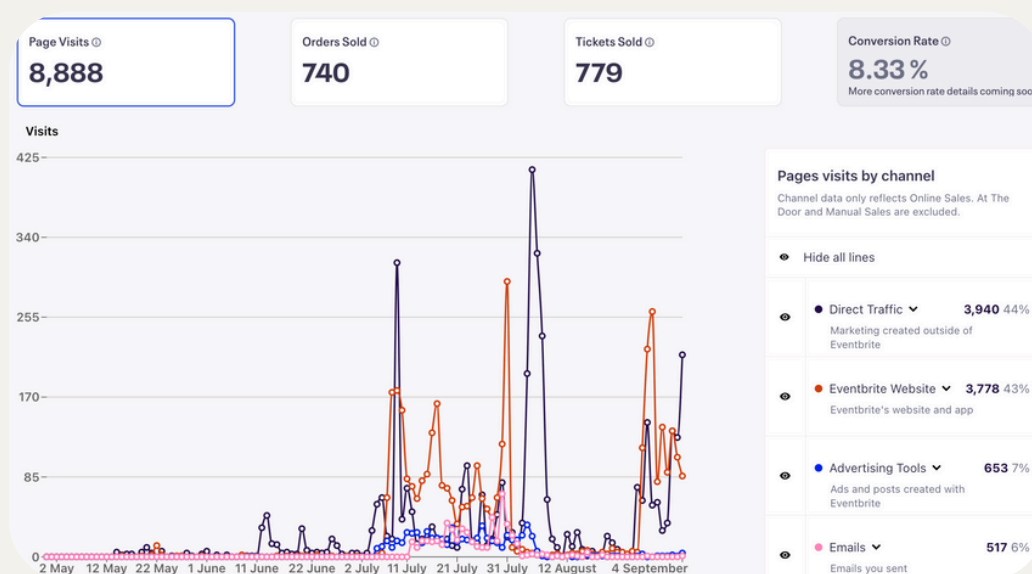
Page Visits ⓘ
8,888

Orders Sold ⓘ
740

Tickets Sold ⓘ
779

Conversion Rate ⓘ
8.33 %
More conversion rate details coming soo

Visits

425
340
255
170
85
0

2 May 12 May 22 May 1 June 11 June 22 June 2 July 11 July 21 July 31 July 12 August 4 September

Pages visits by channel

Channel data only reflects Online Sales. At The Door and Manual Sales are excluded.

Hide all lines

Direct Traffic 3,940 44%
Marketing created outside of Eventbrite

Eventbrite Website 3,778 43%
Eventbrite's website and app

Advertising Tools 653 7%
Ads and posts created with Eventbrite

Emails 517 6%
Emails you sent